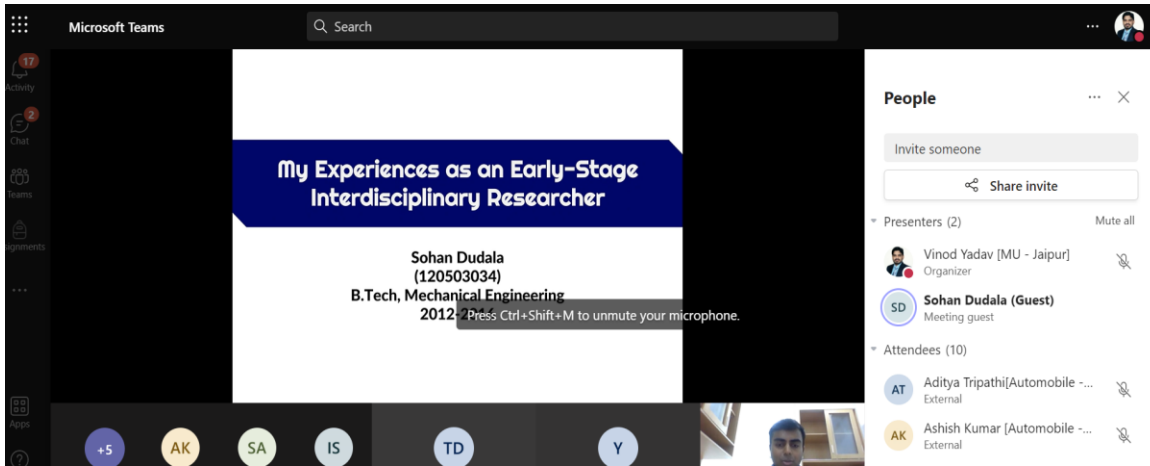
Microsoft Teams
Search
...

17
Activity
2
Chat
Teams
ignments
...
Apps

My Experiences as an Early-Stage Interdisciplinary Researcher

Sohan Dudala
(120503034)
B.Tech, Mechanical Engineering
2012-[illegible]

Press Ctrl+Shift+M to unmute your microphone.

+5 AK SA IS TD Y

People
Invite someone
Share invite
Presenters (2)
Mute all
Vinod Yadav [MU - Jaipur]
Organizer
SD
Sohan Dudala (Guest)
Meeting guest
Attendees (10)
AT
Aditya Tripathi[Automobile -...
External
AK
Ashish Kumar [Automobile -...
External